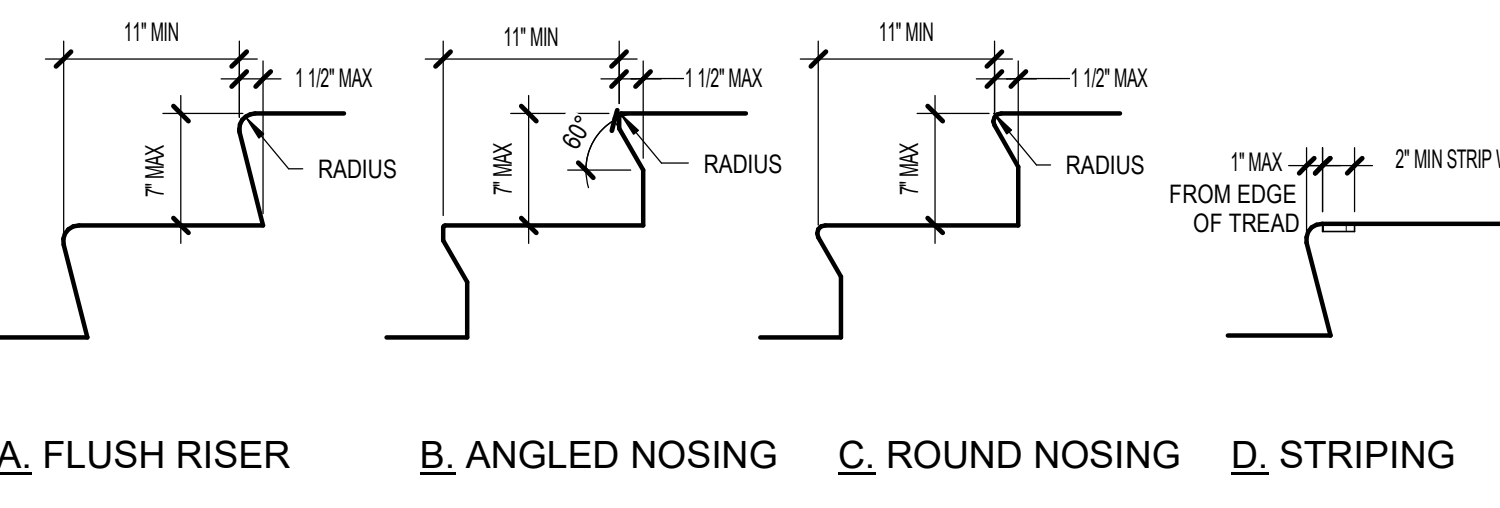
11" MIN
1 1/2" MAX
7" MAX
RADIUS

11" MIN
1 1/2" MAX
7" MAX
60°
RADIUS

11" MIN
1 1/2" MAX
7" MAX
RADIUS

1" MAX
FROM EDGE
OF TREAD
2" MIN STRIP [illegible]

A. FLUSH RISER
B. ANGLED NOSING
C. ROUND NOSING
D. STRIPING